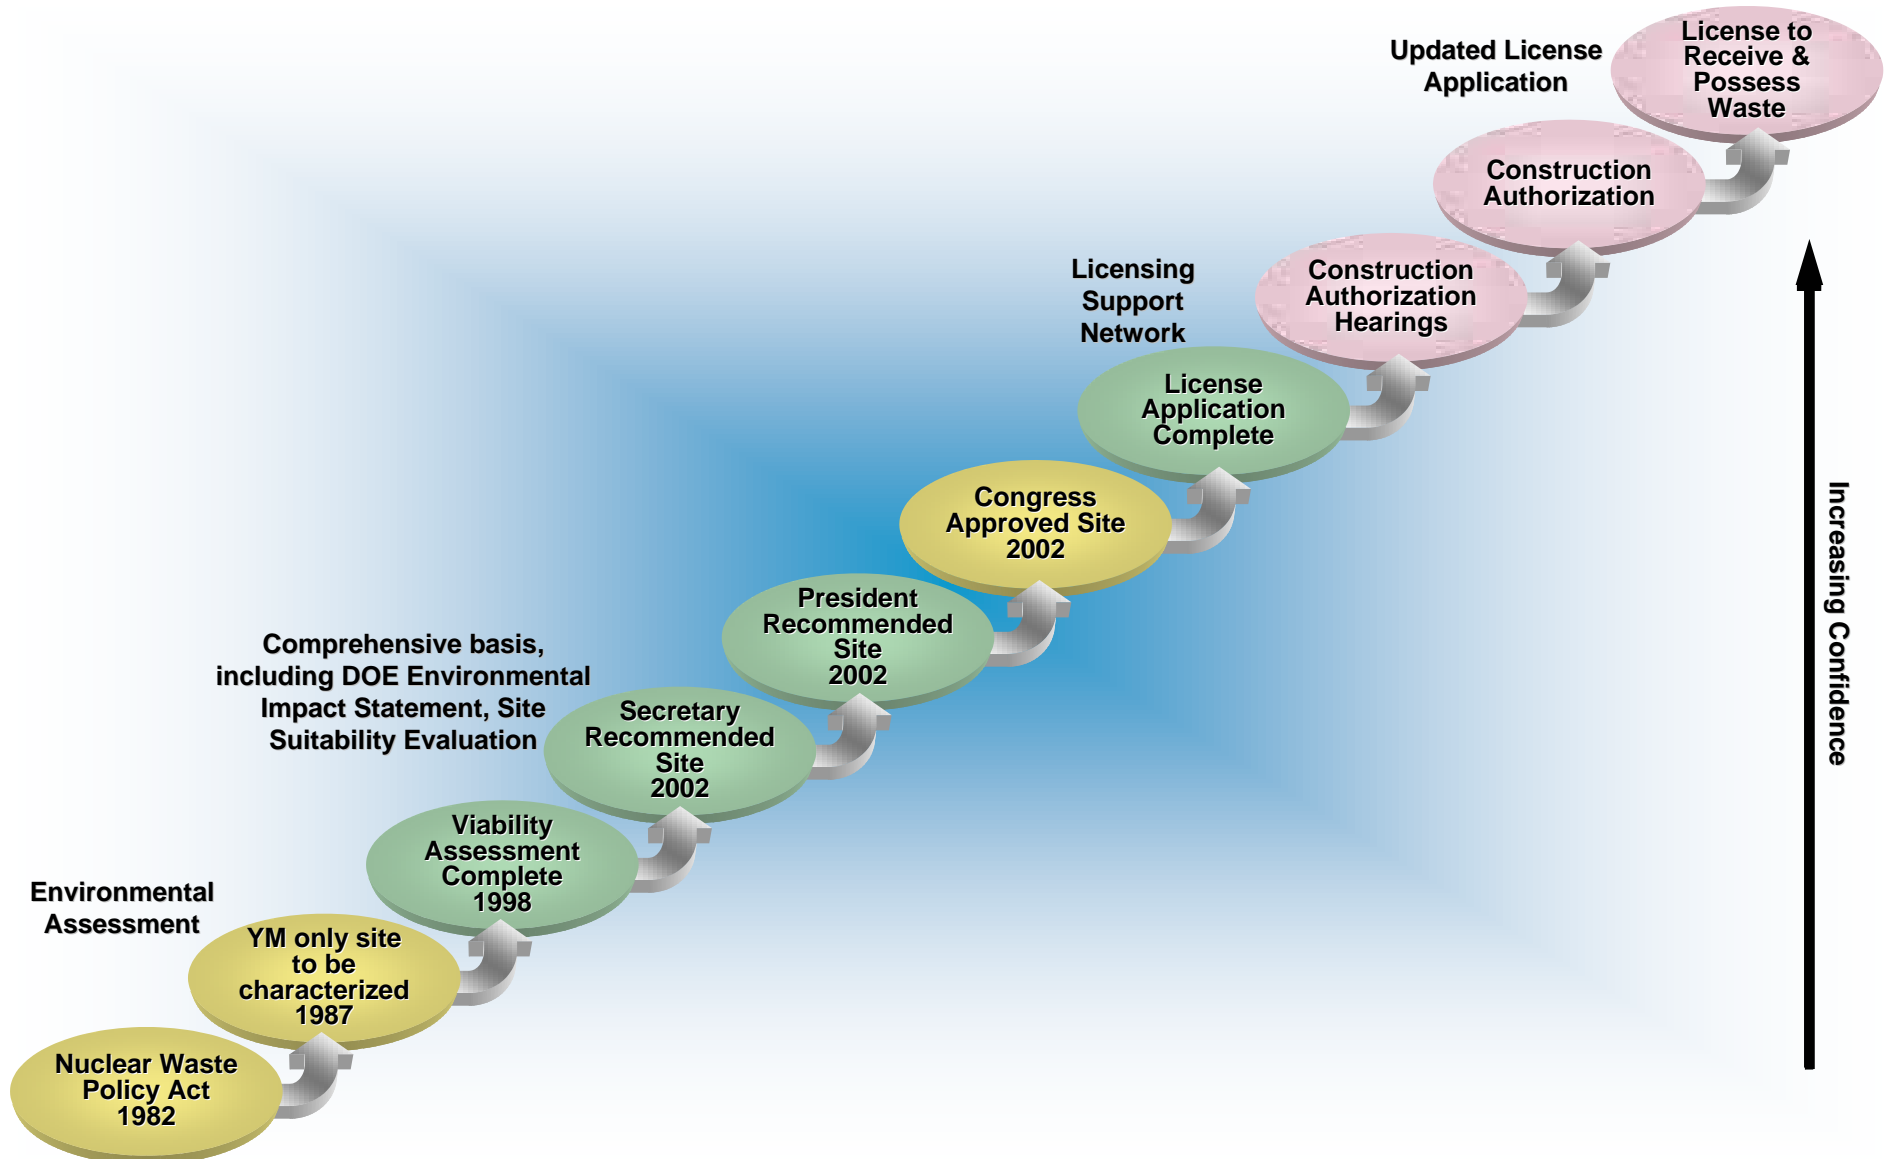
Updated License Application

License to Receive & Possess Waste

Construction Authorization

Licensing Support Network

Construction Authorization Hearings

License Application Complete

Congress Approved Site 2002

President Recommended Site 2002

Comprehensive basis, including DOE Environmental Impact Statement, Site Suitability Evaluation

Secretary Recommended Site 2002

Viability Assessment Complete 1998

Environmental Assessment

YM only site to be characterized 1987

Nuclear Waste Policy Act 1982

Increasing Confidence